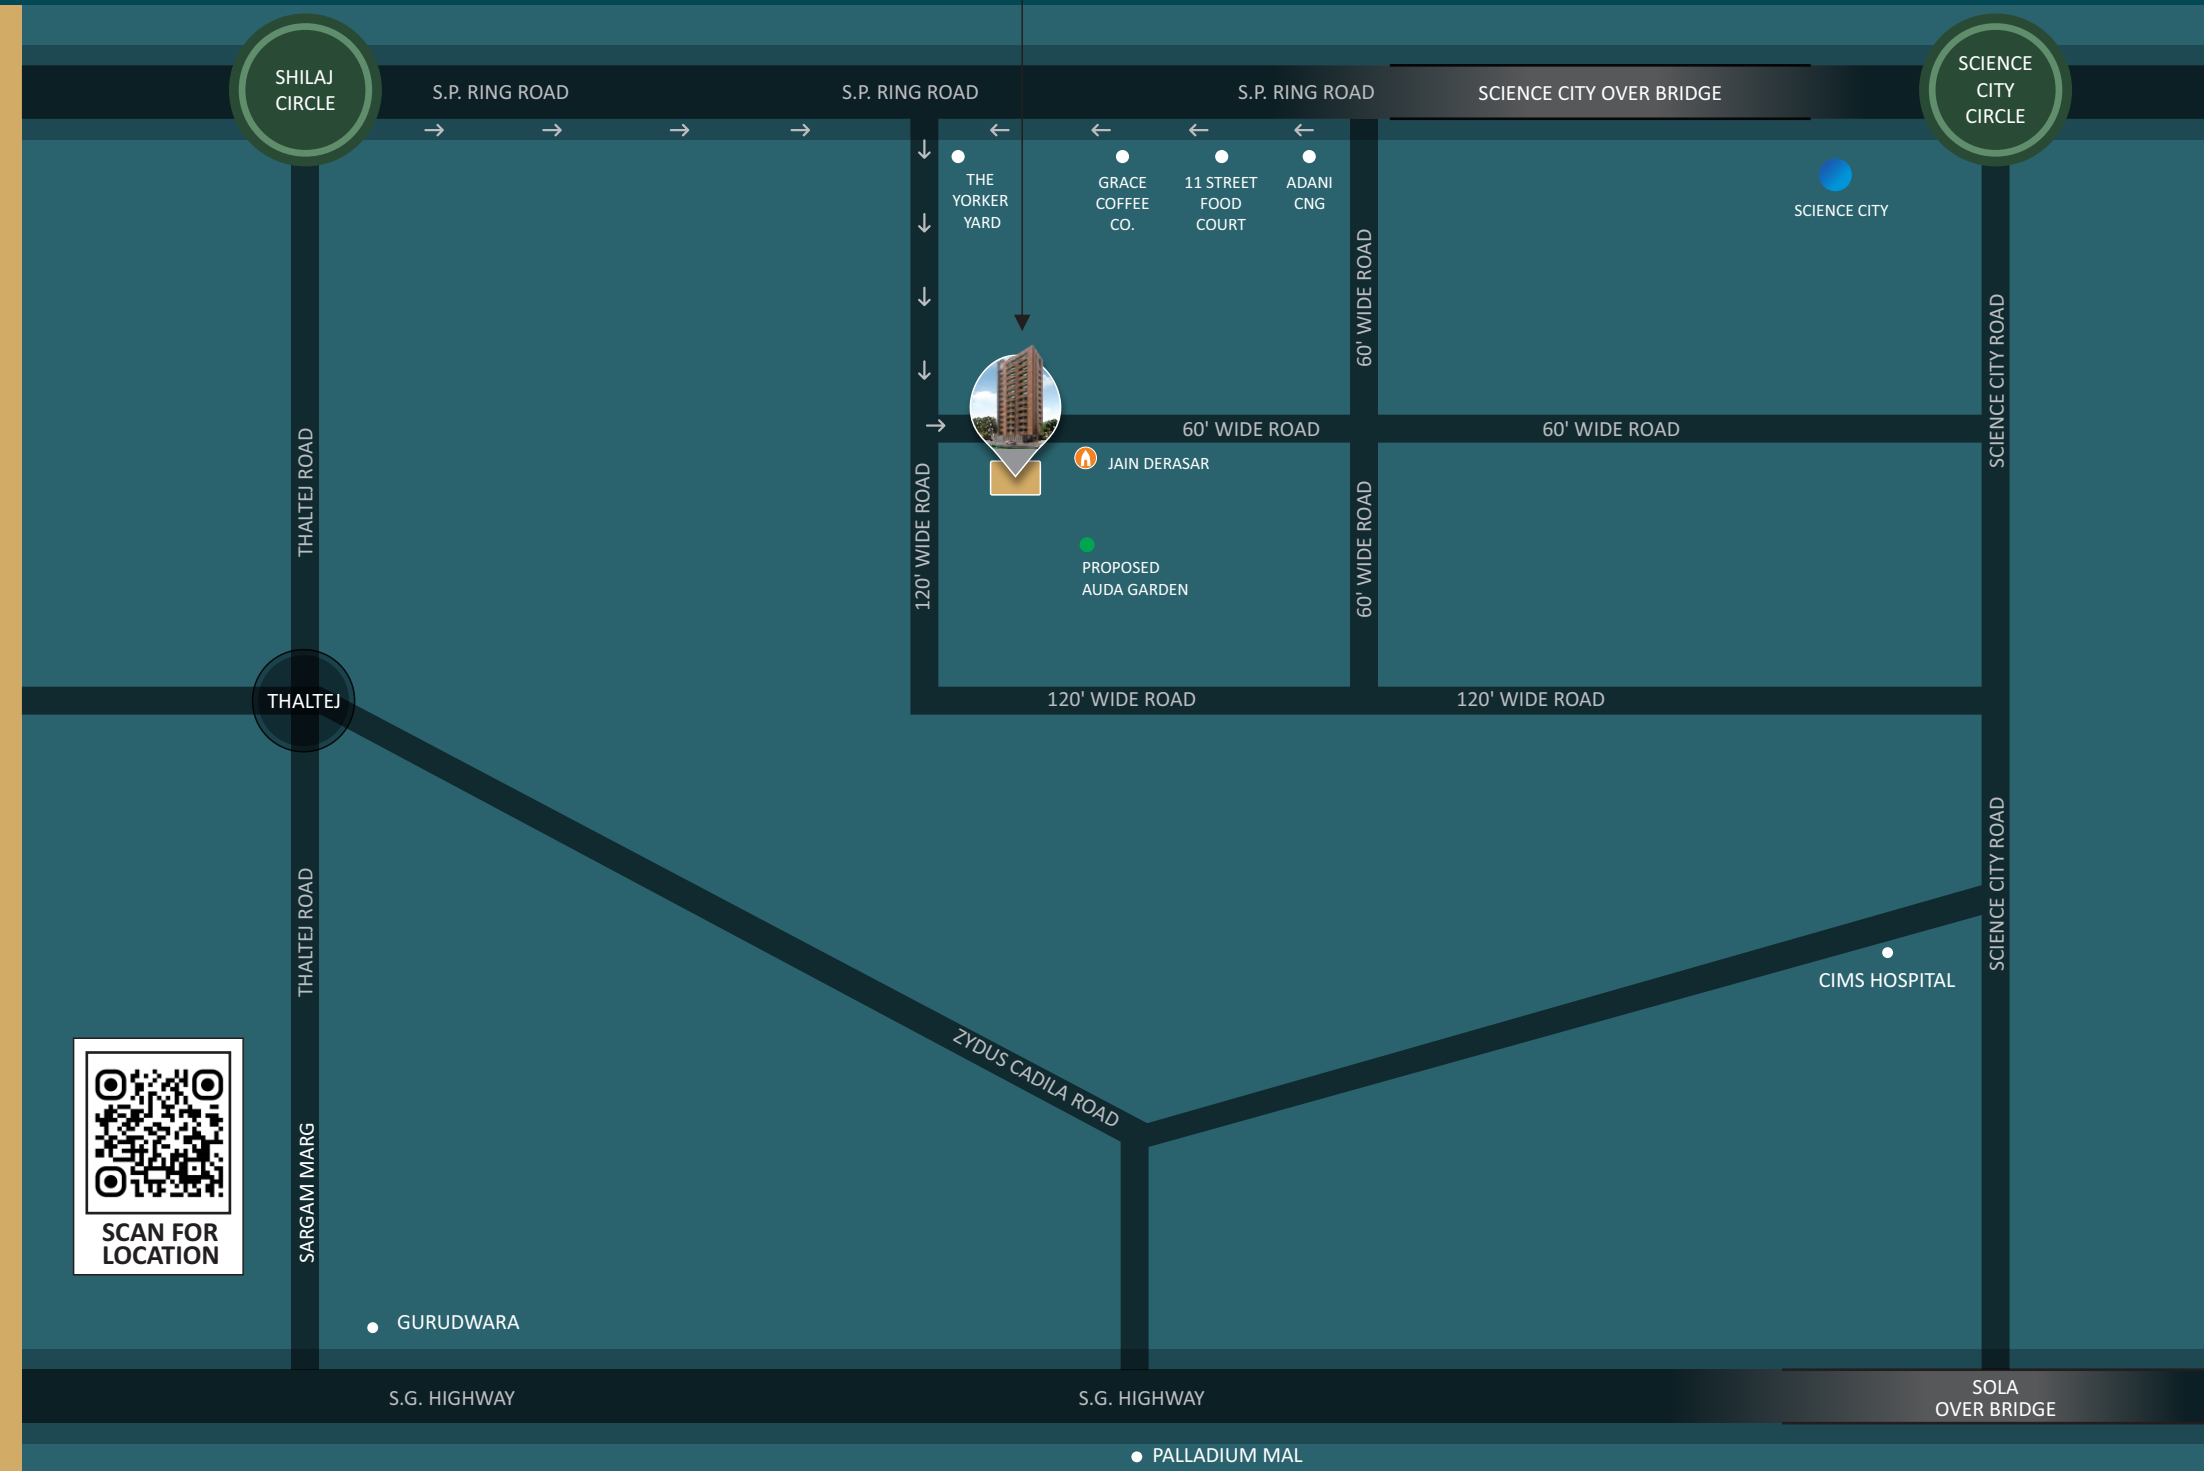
SHILAJ CIRCLE

S.P. RING ROAD

S.P. RING ROAD

S.P. RING ROAD

SCIENCE CITY OVER BRIDGE

SCIENCE CITY CIRCLE

THE YORKER YARD

GRACE COFFEE CO.

11 STREET FOOD COURT

ADANI CNG

SCIENCE CITY

60' WIDE ROAD

60' WIDE ROAD

60' WIDE ROAD

JAIN DERASAR

120' WIDE ROAD

60' WIDE ROAD

PROPOSED AUDA GARDEN

SCIENCE CITY ROAD

THALTEJ ROAD

THALTEJ

120' WIDE ROAD

120' WIDE ROAD

THALTEJ ROAD

ZYDUS CADILA ROAD

SCIENCE CITY ROAD

CIMS HOSPITAL

SCAN FOR LOCATION

SARGAM MARG

GURUDWARA

S.G. HIGHWAY

S.G. HIGHWAY

SOLA OVER BRIDGE

PALLADIUM MAL